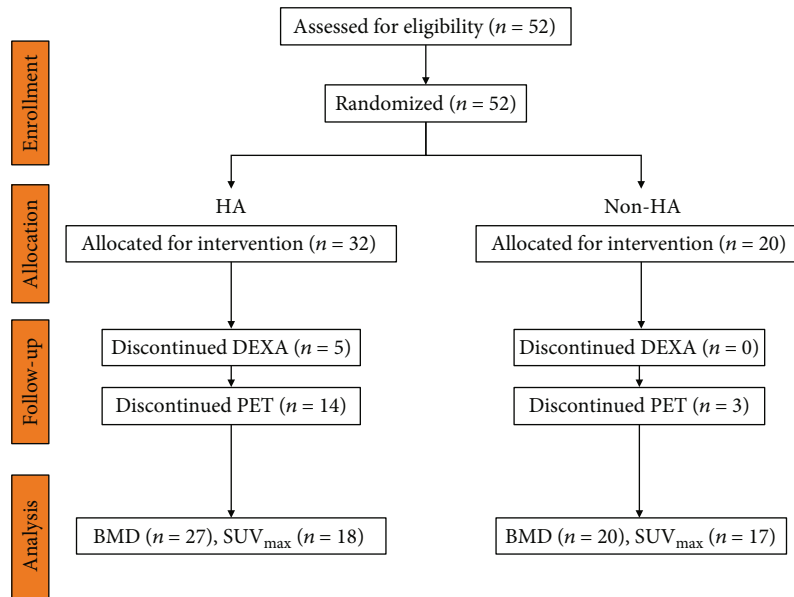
Enrollment

Assessed for eligibility ($n = 52$)

Randomized ($n = 52$)

Allocation

HA

Non-HA

Allocated for intervention ($n = 32$)

Allocated for intervention ($n = 20$)

Follow-up

Discontinued DEXA ($n = 5$)

Discontinued PET ($n = 14$)

Discontinued DEXA ($n = 0$)

Discontinued PET ($n = 3$)

Analysis

BMD ($n = 27$), $SUV_{max}$ ($n = 18$)

BMD ($n = 20$), $SUV_{max}$ ($n = 17$)